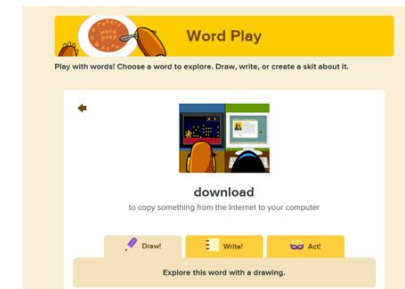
Word Play

Play with words! Choose a word to explore. Draw, write, or create a skit about it.

download

to copy something from the Internet to your computer

Draw!

Write!

Act!

Explore this word with a drawing.